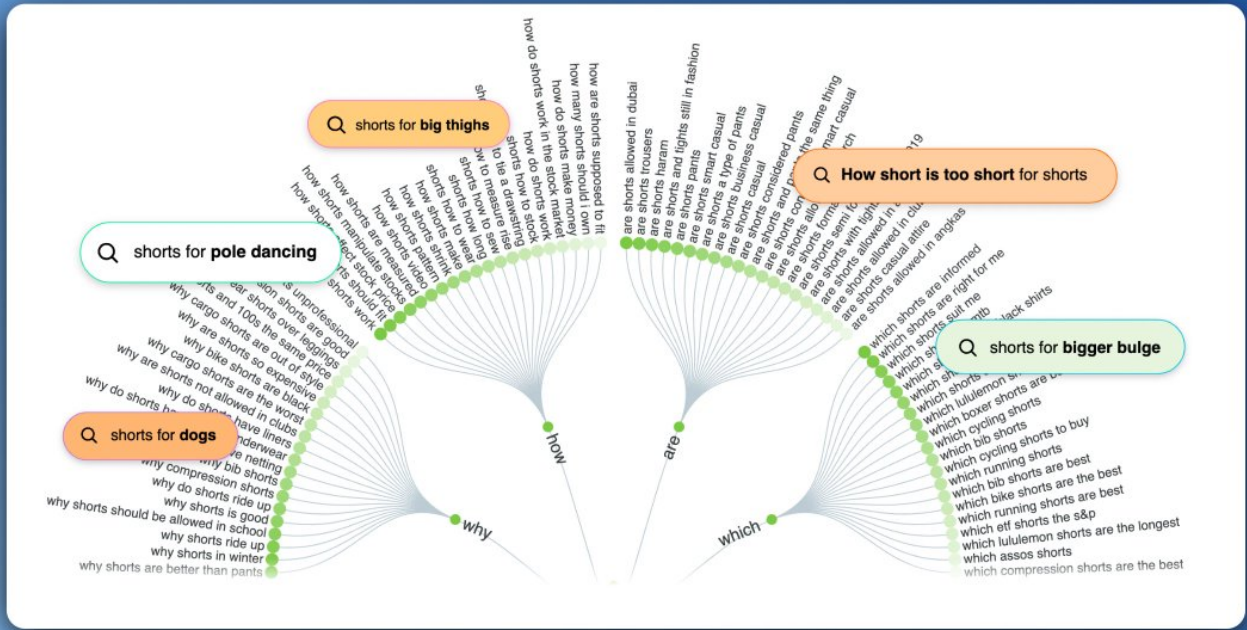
shorts for big thighs

How short is too short for shorts

shorts for pole dancing

shorts for bigger bulge

shorts for dogs

how are shorts supposed to fit
how many shorts should i own
how do shorts make money
how do shorts work in the stock market
how do shorts work
shorts how to drawstring
how to tie a drawstring
how to measure
shorts how to sew
shorts how long
shorts how to wear
shorts how to make
how shorts shrink
how shorts pattern
how shorts video
how shorts are measured
how shorts manipulate stocks
how shorts affect stock price
how shorts should fit
how shorts work

how

are shorts allowed in dubai
are shorts trousers
are shorts haram
are shorts and tights still in fashion
are shorts pants
are shorts smart casual
are shorts a type of pants
are shorts business casual
are shorts casual
are shorts considered pants
are shorts and pants the same thing
are shorts smart casual
are shorts formal
are shorts semi formal
are shorts with tights
are shorts allowed in clubs
are shorts casual attire
are shorts allowed in angkas

are

why shorts are unprofessional
why compression shorts are good
why wear shorts over leggings
why cargo shorts and 100s the same price
why are shorts out of style
why are shorts so expensive
why bike shorts are black
why cargo shorts are the worst
why are shorts not allowed in clubs
why do shorts have liners
why do shorts have underwear
why shorts have netting
why bib shorts
why compression shorts
why do shorts ride up
why shorts is good
why shorts should be allowed in school
why shorts ride up
why shorts in winter
why shorts are better than pants

why

which shorts are informed
which shorts are right for me
which shorts suit me
which shorts black shirts
which lululemon shorts
which boxer shorts are best
which cycling shorts
which bib shorts
which cycling shorts to buy
which running shorts
which bib shorts are best
which bike shorts are the best
which running shorts are best
which etf shorts the s&p
which lululemon shorts are the longest
which assos shorts
which compression shorts are the best

which